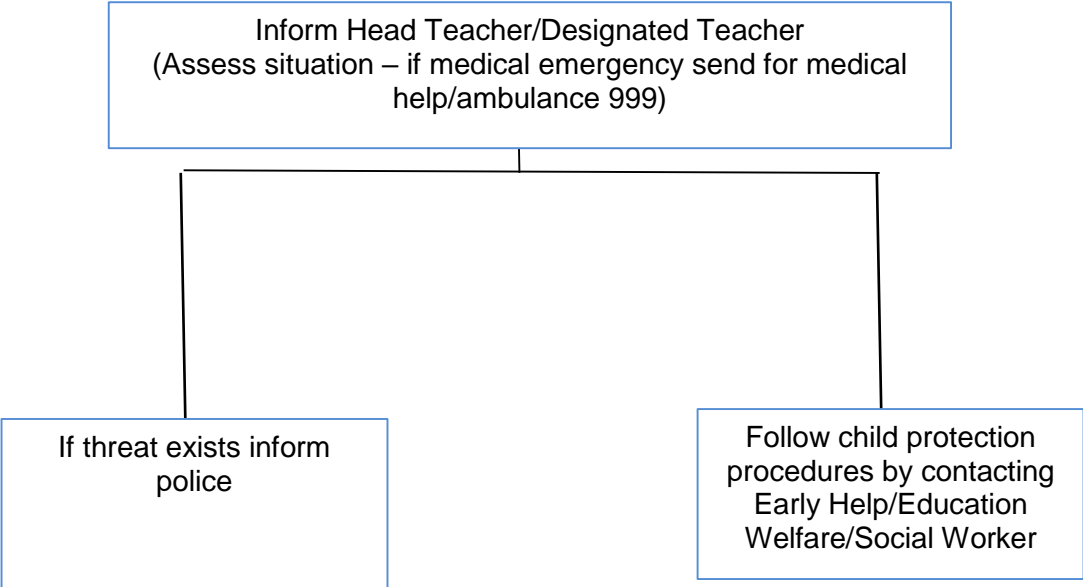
Inform Head Teacher/Designated Teacher
(Assess situation – if medical emergency send for medical help/ambulance 999)

If threat exists inform police

Follow child protection procedures by contacting Early Help/Education Welfare/Social Worker